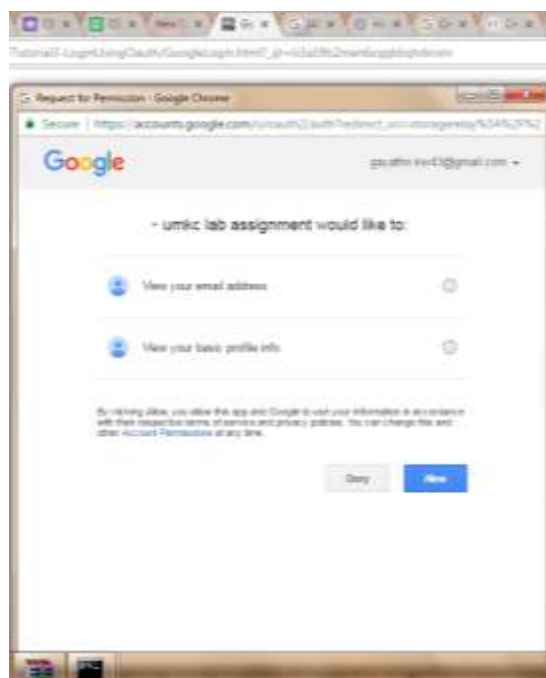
Request for Permission - Google Chrome

Secure | https://accounts.google.com/o/oauth2/auth?redirect_uri=storagerelay%3A%2F%2

Google

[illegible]@gmail.com

- umkc lab assignment would like to:

View your email address

View your basic profile info

By clicking Allow, you allow this app and Google to use your information in accordance with their respective terms of service and privacy policies. You can change this and other Account Permissions at any time.

Deny

Allow